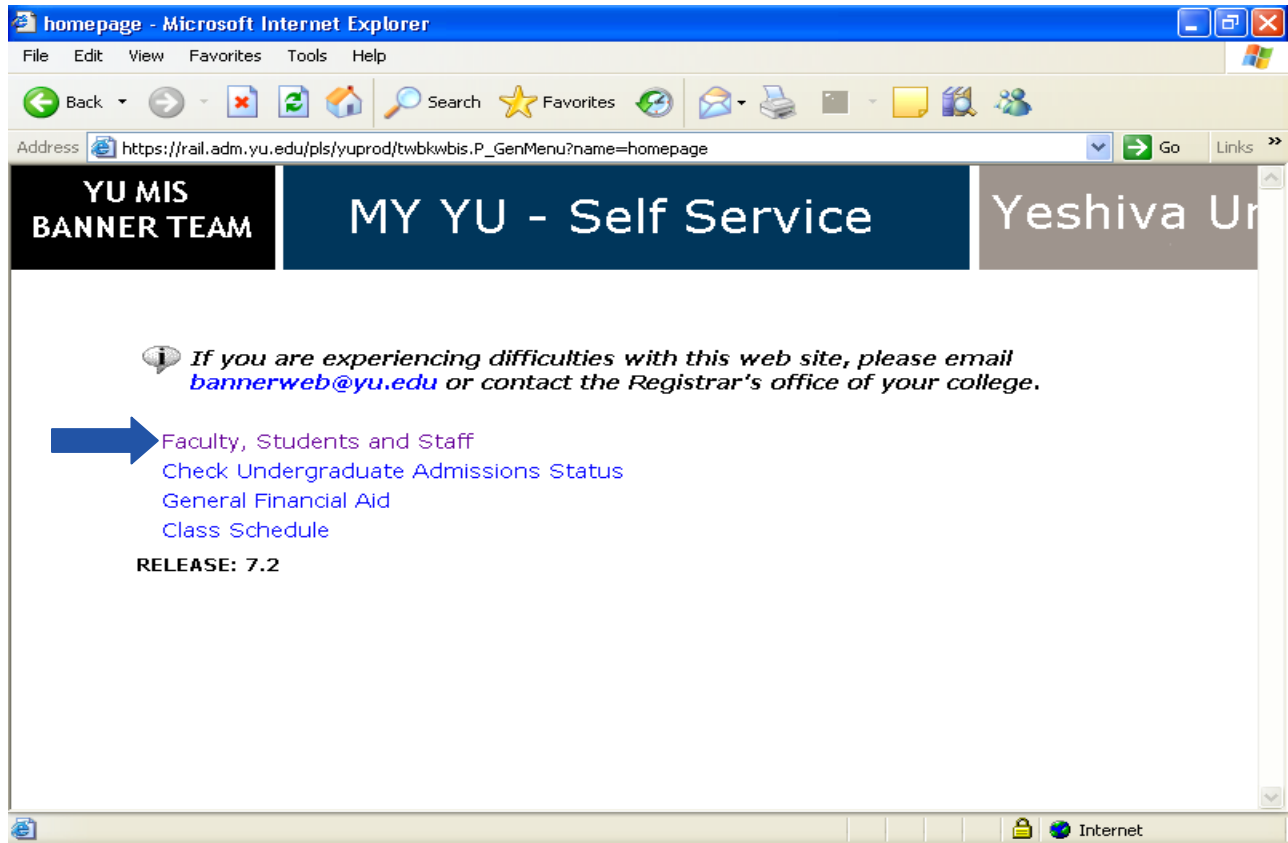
homepage - Microsoft Internet Explorer

File Edit View Favorites Tools Help

Back Search Favorites

Address https://rail.adm.yu.edu/pls/yuprod/twbkwbis.P_GenMenu?name=homepage Go Links »

YU MIS BANNER TEAM

MY YU - Self Service

Yeshiva Ur

If you are experiencing difficulties with this web site, please email bannerweb@yu.edu or contact the Registrar's office of your college.

Faculty, Students and Staff
Check Undergraduate Admissions Status
General Financial Aid
Class Schedule

RELEASE: 7.2

Internet